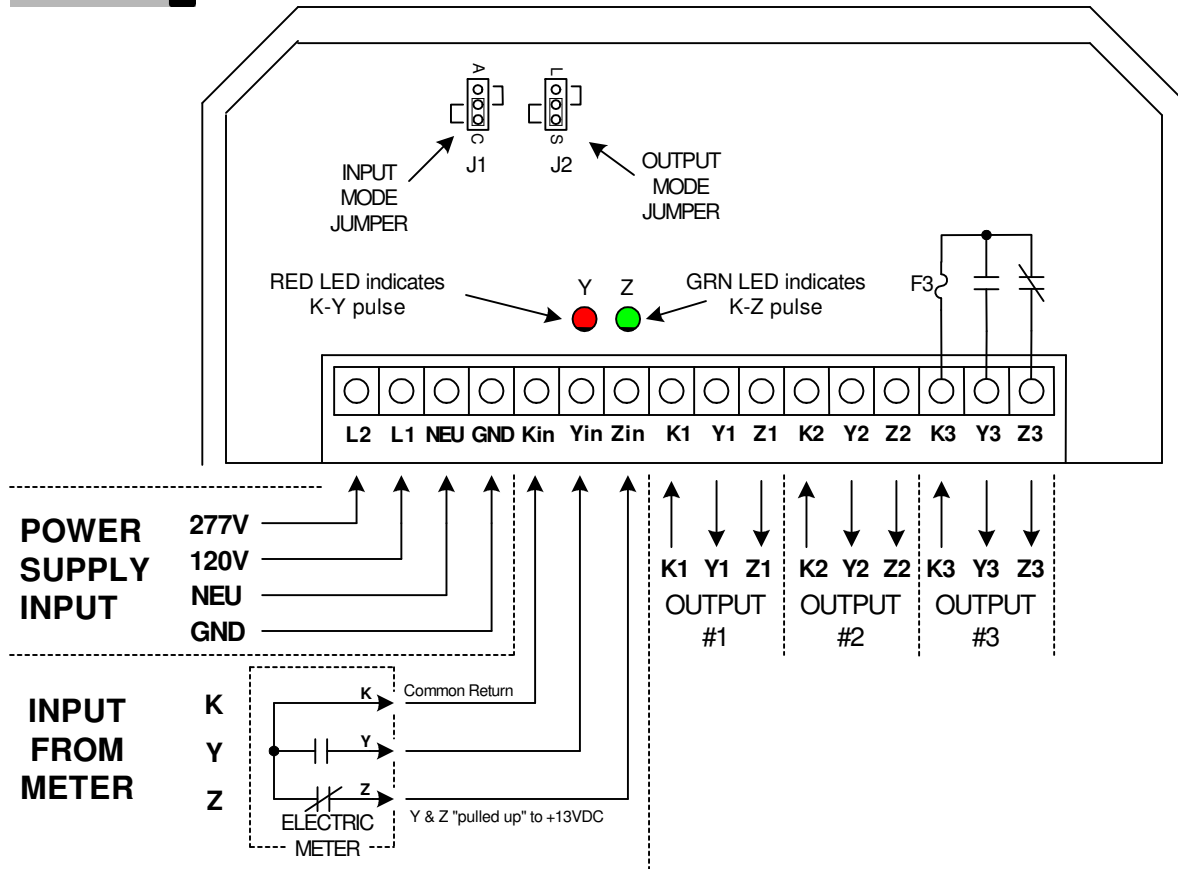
A
C
J1

L
S
J2

INPUT MODE JUMPER

OUTPUT MODE JUMPER

RED LED indicates K-Y pulse

Y Z

GRN LED indicates K-Z pulse

F3

L2 L1 NEU GND Kin Yin Zin K1 Y1 Z1 K2 Y2 Z2 K3 Y3 Z3

POWER SUPPLY INPUT

277V
120V
NEU
GND

K1 Y1 Z1
OUTPUT #1

K2 Y2 Z2
OUTPUT #2

K3 Y3 Z3
OUTPUT #3

INPUT FROM METER

K
Y
Z

K
Common Return
Y
Z
Y & Z "pulled up" to +13VDC

ELECTRIC METER